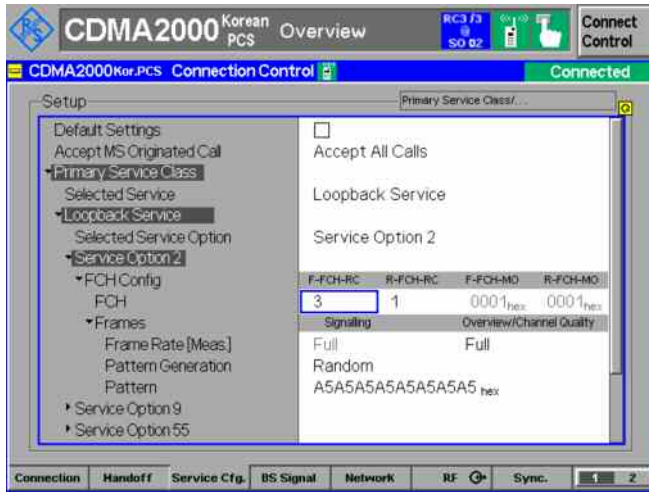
CDMA2000 Korean PCS Overview

RC3 / 3
SO 02

Connect Control

CDMA2000Kor.PCS Connection Control

Connected

Setup

Primary Service Class/...

Default Settings
Accept MS Originated Call
Primary Service Class
Selected Service
Loopback Service
Selected Service Option
Service Option 2
FCH Config
FCH
Frames
Frame Rate [Meas.]
Pattern Generation
Pattern
Service Option 9
Service Option 55

Accept All Calls

Loopback Service

Service Option 2

| F-FCH-RC | R-FCH-RC | F-FCH-MO | R-FCH-MO |
|---|---|---|---|
| 3 | 1 | 0001hex | 0001hex |

| Signalling | Overview/Channel Quality |
|---|---|
| Full | Full |

Random
A5A5A5A5A5A5A5A5 hex

Connection | Handoff | Service Cfg. | BS Signal | Network | RF | Sync. | 1 | 2